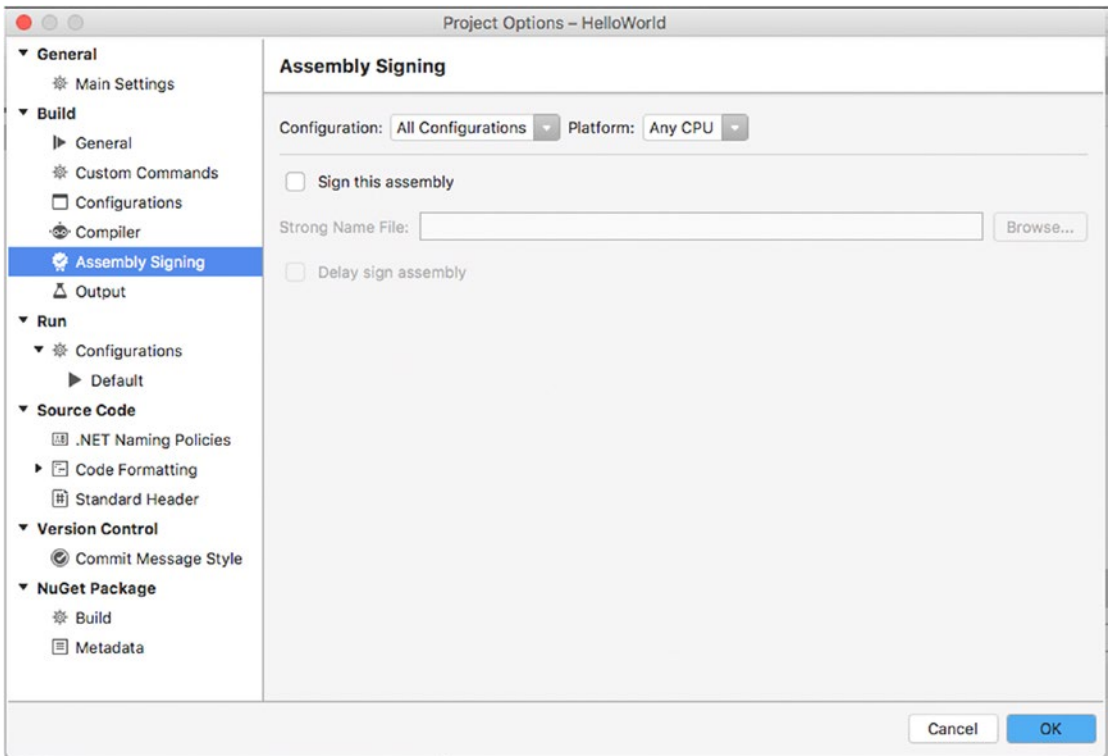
Project Options – HelloWorld

General
Main Settings
Build
General
Custom Commands
Configurations
Compiler
Assembly Signing
Output
Run
Configurations
Default
Source Code
.NET Naming Policies
Code Formatting
Standard Header
Version Control
Commit Message Style
NuGet Package
Build
Metadata

Assembly Signing

Configuration: All Configurations Platform: Any CPU

Sign this assembly

Strong Name File: Browse...

Delay sign assembly

Cancel OK